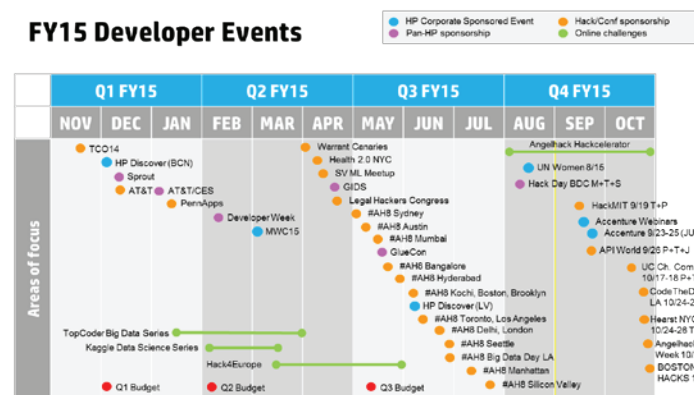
FY15 Developer Events

HP Corporate Sponsored Event
Pan-HP sponsorship
Hack/Conf sponsorship
Online challenges

| Q1 FY15 | | | Q2 FY15 | | | Q3 FY15 | | | Q4 FY15 | | |
|---|---|---|---|---|---|---|---|---|---|---|---|
| NOV | DEC | JAN | FEB | MAR | APR | MAY | JUN | JUL | AUG | SEP | OCT |

Areas of focus

TCO14
HP Discover (BCN)
Sprout
AT&T
AT&T/CES
PennApps
Developer Week
MWC15
Warrent Canaries
Health 2.0 NYC
SV ML Meetup
GIDS
Legal Hackers Congress
#AH8 Sydney
#AH8 Austin
#AH8 Mumbai
GlueCon
#AH8 Bangalore
#AH8 Hyderabad
#AH8 Kochi, Boston, Brooklyn
HP Discover (LV)
#AH8 Toronto, Los Angeles
#AH8 Delhi, London
#AH8 Seattle
#AH8 Big Data Day LA
#AH8 Manhattan
#AH8 Silicon Valley
Angelhack Hackcelerator
UN Women 8/15
Hack Day BDC M+T+S
HackMIT 9/19 T+P
Accenture Webinars
Accenture 9/23-25 (JU
API World 9/26 P+T+J
UC Ch. Com 10/17-18 P+T
CodeTheD LA 10/24-2
Hearst NYC 10/24-26 T
Angelhack Week 10/
BOSTON HACKS 1
TopCoder Big Data Series
Kaggle Data Science Series
Hack4Europe
Q1 Budget
Q2 Budget
Q3 Budget